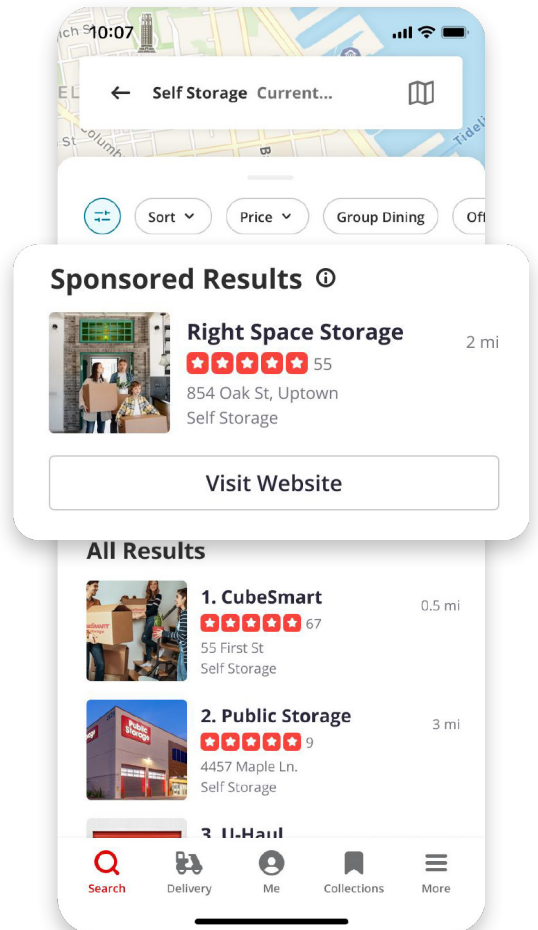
10:07

Self Storage Current...

Sort Price Group Dining Of

Sponsored Results

Right Space Storage
55
854 Oak St, Uptown
Self Storage
2 mi

Visit Website

All Results

1. CubeSmart
67
55 First St
Self Storage
0.5 mi

2. Public Storage
9
4457 Maple Ln.
Self Storage
3 mi

3. U-Haul

Search Delivery Me Collections More